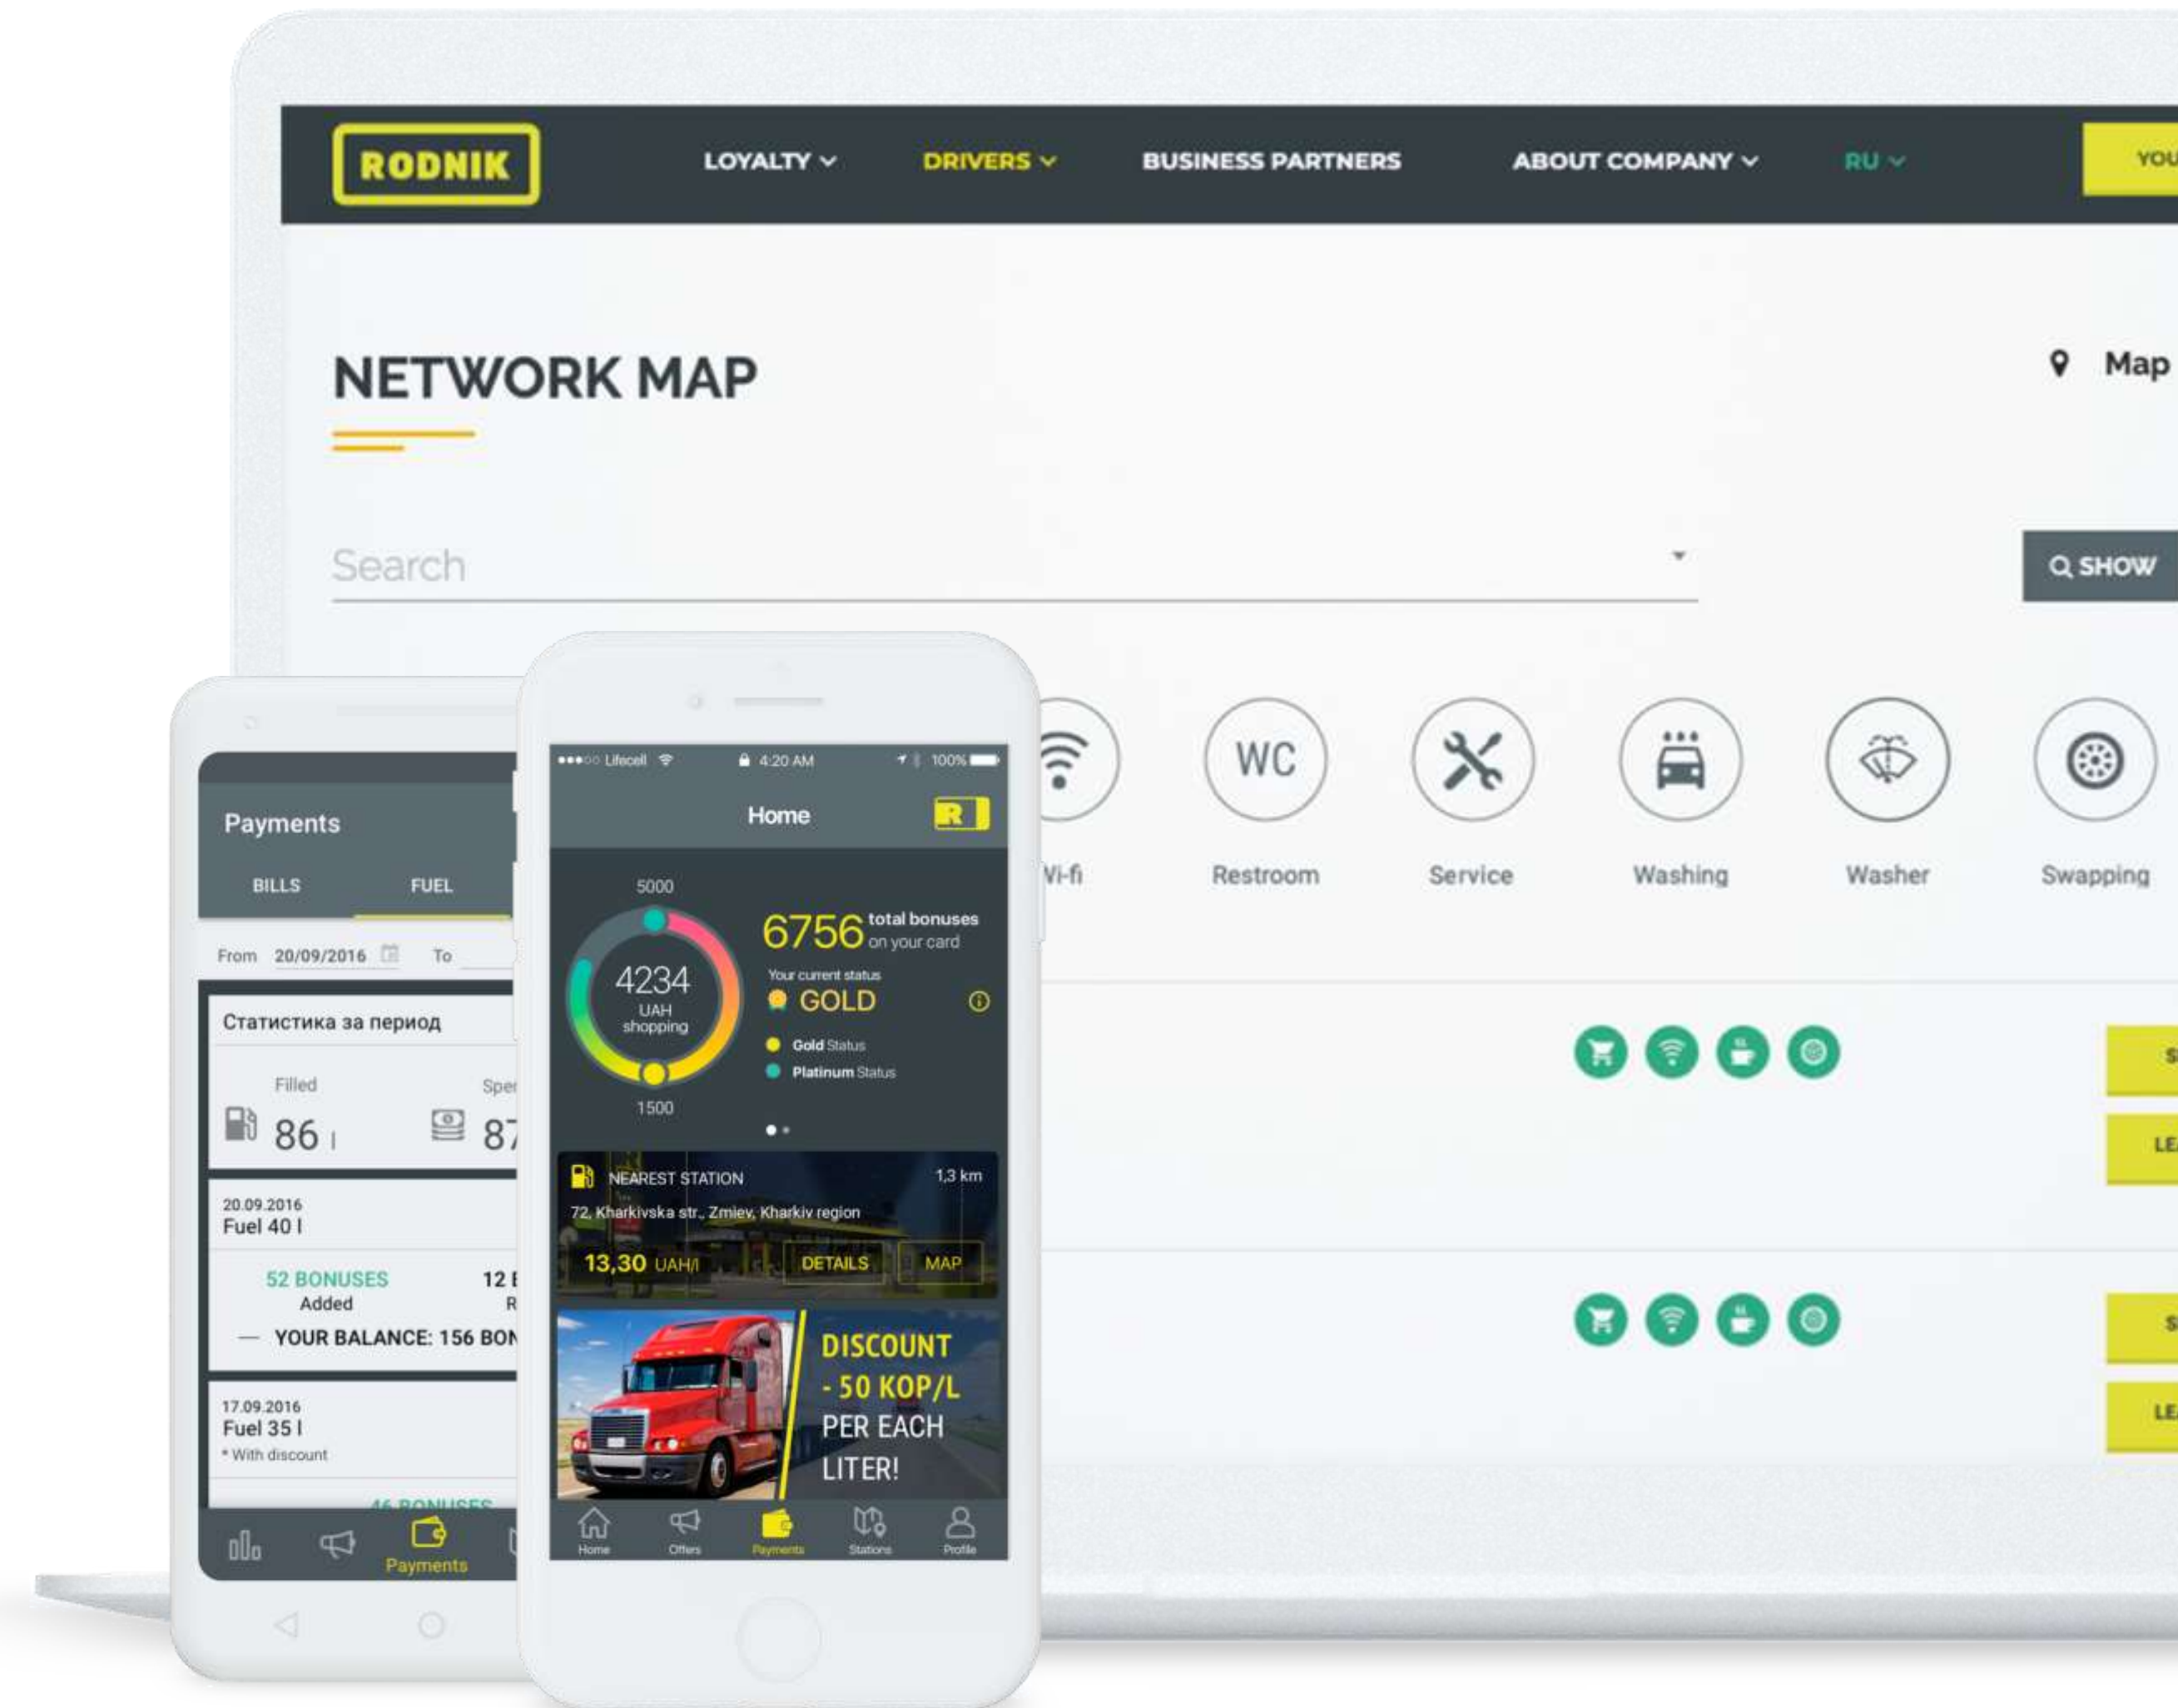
RODNIK

LOYALTY DRIVERS BUSINESS PARTNERS ABOUT COMPANY RU YOU

NETWORK MAP

Map

Search

SHOW

Wi-fi WC Restroom Service Washing Washer Swapping

Payments

BILLS FUEL

From 20/09/2016 To

Статистика за период

Filled 86 l Spen 87

20.09.2016
Fuel 40 l

52 BONUSES Added 12 R

— YOUR BALANCE: 156 BON

17.09.2016
Fuel 35 l
* With discount

46 BONUSES

Payments

Lifecell 4:20 AM 100%

Home

5000

4234 UAH shopping

1500

6756 total bonuses on your card

Your current status

GOLD

Gold Status

Platinum Status

NEAREST STATION 1,3 km

72, Kharkivska str., Zmiev, Kharkiv region

13,30 UAH/l DETAILS MAP

DISCOUNT - 50 KOP/L PER EACH LITER!

Home Offers Payments Stations Profile